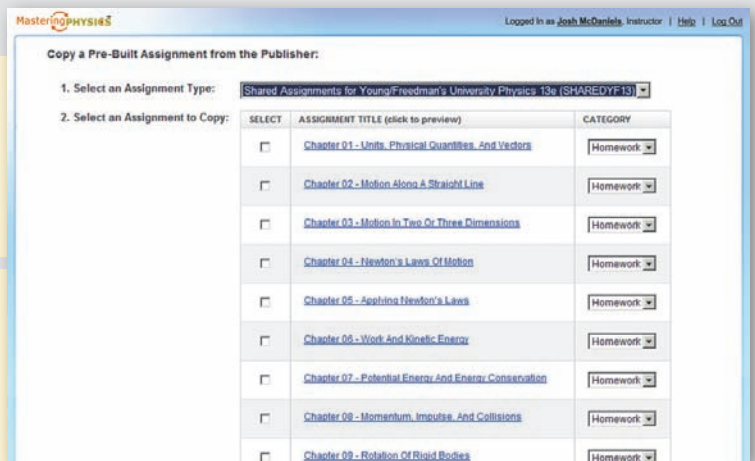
MasteringPHYSICS

Logged in as Josh McDaniels, Instructor | Help | Log Out

Copy a Pre-Built Assignment from the Publisher:

1. Select an Assignment Type: Shared Assignments for Young/Freedman's University Physics 13e (SHAREDYF13)

2. Select an Assignment to Copy:

| SELECT | ASSIGNMENT TITLE (click to preview) | CATEGORY |
|---|---|---|
| ☐ | Chapter 01 - Units, Physical Quantities, And Vectors | Homework |
| ☐ | Chapter 02 - Motion Along A Straight Line | Homework |
| ☐ | Chapter 03 - Motion In Two Or Three Dimensions | Homework |
| ☐ | Chapter 04 - Newton's Laws Of Motion | Homework |
| ☐ | Chapter 05 - Applying Newton's Laws | Homework |
| ☐ | Chapter 06 - Work And Kinetic Energy | Homework |
| ☐ | Chapter 07 - Potential Energy And Energy Conservation | Homework |
| ☐ | Chapter 08 - Momentum, Impulse, And Collisions | Homework |
| ☐ | Chapter 09 - Rotation Of Rigid Bodies | Homework |